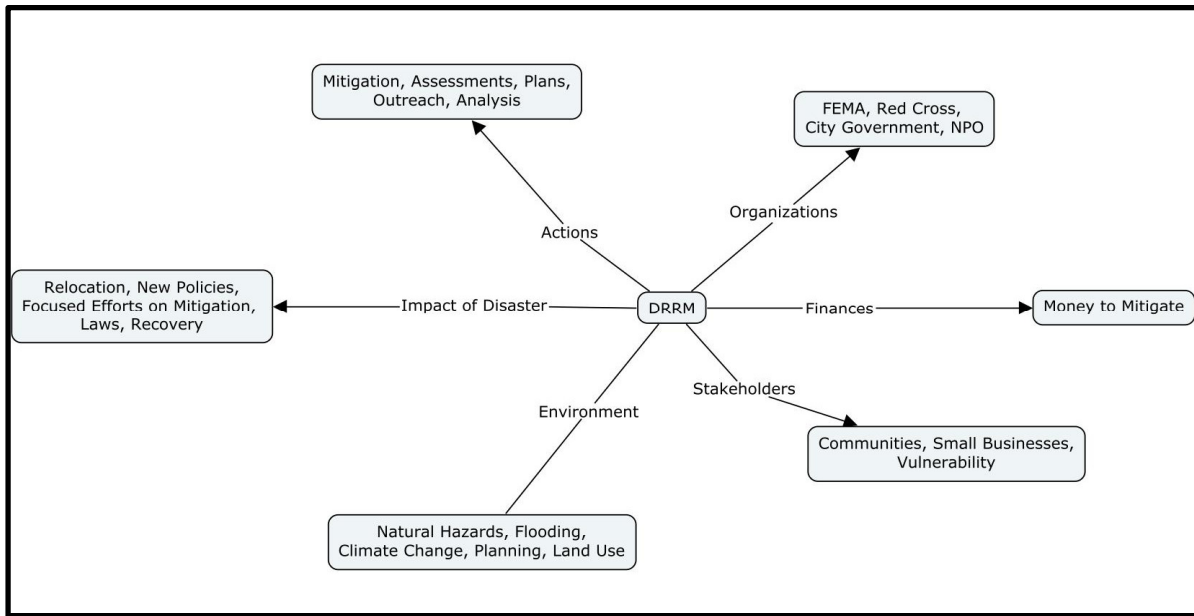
Mitigation, Assessments, Plans, Outreach, Analysis

FEMA, Red Cross, City Government, NPO

Actions

Organizations

Relocation, New Policies, Focused Efforts on Mitigation, Laws, Recovery

Impact of Disaster

DRRM

Finances

Money to Mitigate

Stakeholders

Environment

Communities, Small Businesses, Vulnerability

Natural Hazards, Flooding, Climate Change, Planning, Land Use